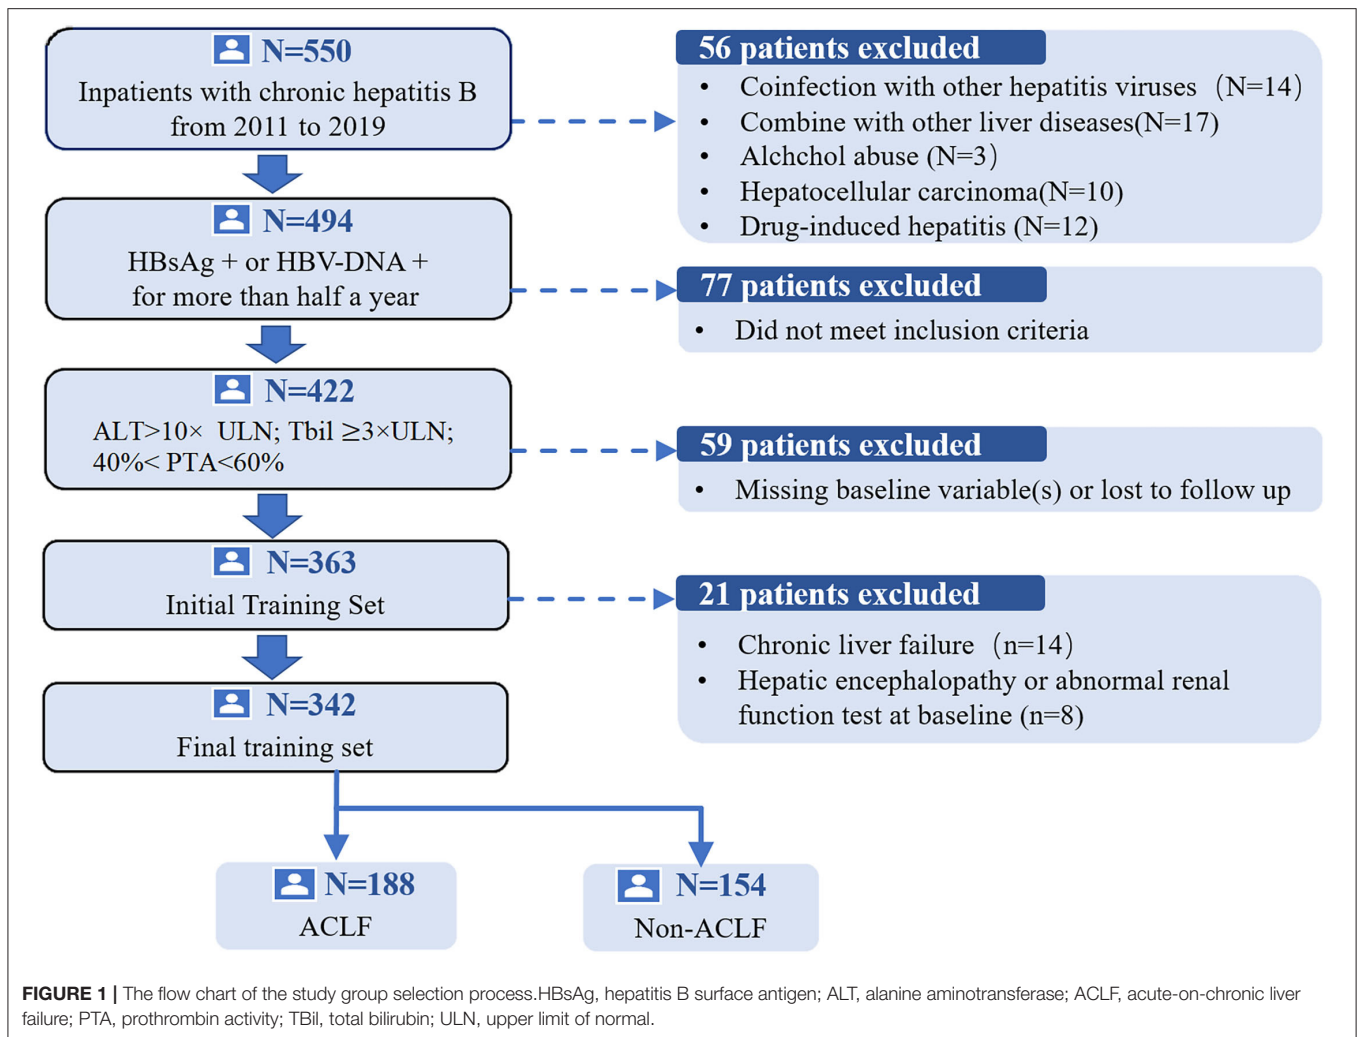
N=550
Inpatients with chronic hepatitis B from 2011 to 2019

56 patients excluded
• Coinfection with other hepatitis viruses (N=14)
• Combine with other liver diseases(N=17)
• Alchchol abuse (N=3)
• Hepatocellular carcinoma(N=10)
• Drug-induced hepatitis (N=12)

N=494
HBsAg + or HBV-DNA + for more than half a year

77 patients excluded
• Did not meet inclusion criteria

N=422
ALT>10× ULN; Tbil ≥3×ULN; 40%< PTA<60%

59 patients excluded
• Missing baseline variable(s) or lost to follow up

N=363
Initial Training Set

21 patients excluded
• Chronic liver failure (n=14)
• Hepatic encephalopathy or abnormal renal function test at baseline (n=8)

N=342
Final training set

N=188
ACLF

N=154
Non-ACLF

FIGURE 1 | The flow chart of the study group selection process.HBsAg, hepatitis B surface antigen; ALT, alanine aminotransferase; ACLF, acute-on-chronic liver failure; PTA, prothrombin activity; TBil, total bilirubin; ULN, upper limit of normal.